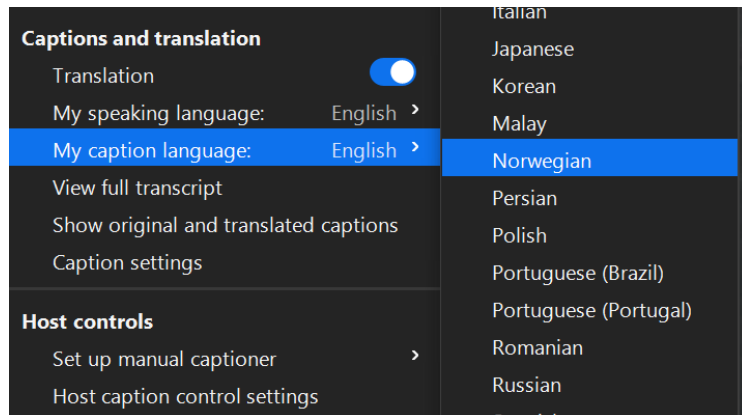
Captions and translation
Translation
My speaking language: English
My caption language: English
View full transcript
Show original and translated captions
Caption settings

Host controls
Set up manual captioner
Host caption control settings

Italian
Japanese
Korean
Malay
Norwegian
Persian
Polish
Portuguese (Brazil)
Portuguese (Portugal)
Romanian
Russian
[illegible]